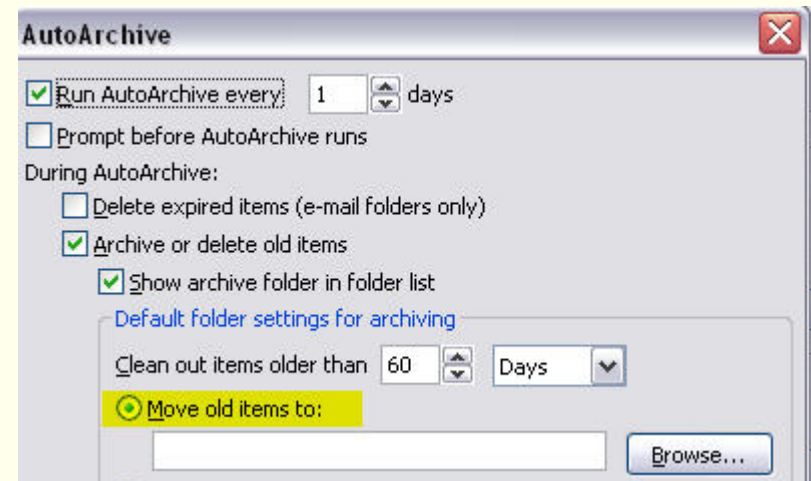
AutoArchive

Run AutoArchive every 1 days

Prompt before AutoArchive runs

During AutoArchive:

Delete expired items (e-mail folders only)

Archive or delete old items

Show archive folder in folder list

Default folder settings for archiving

Clean out items older than 60 Days

Move old items to:

Browse...